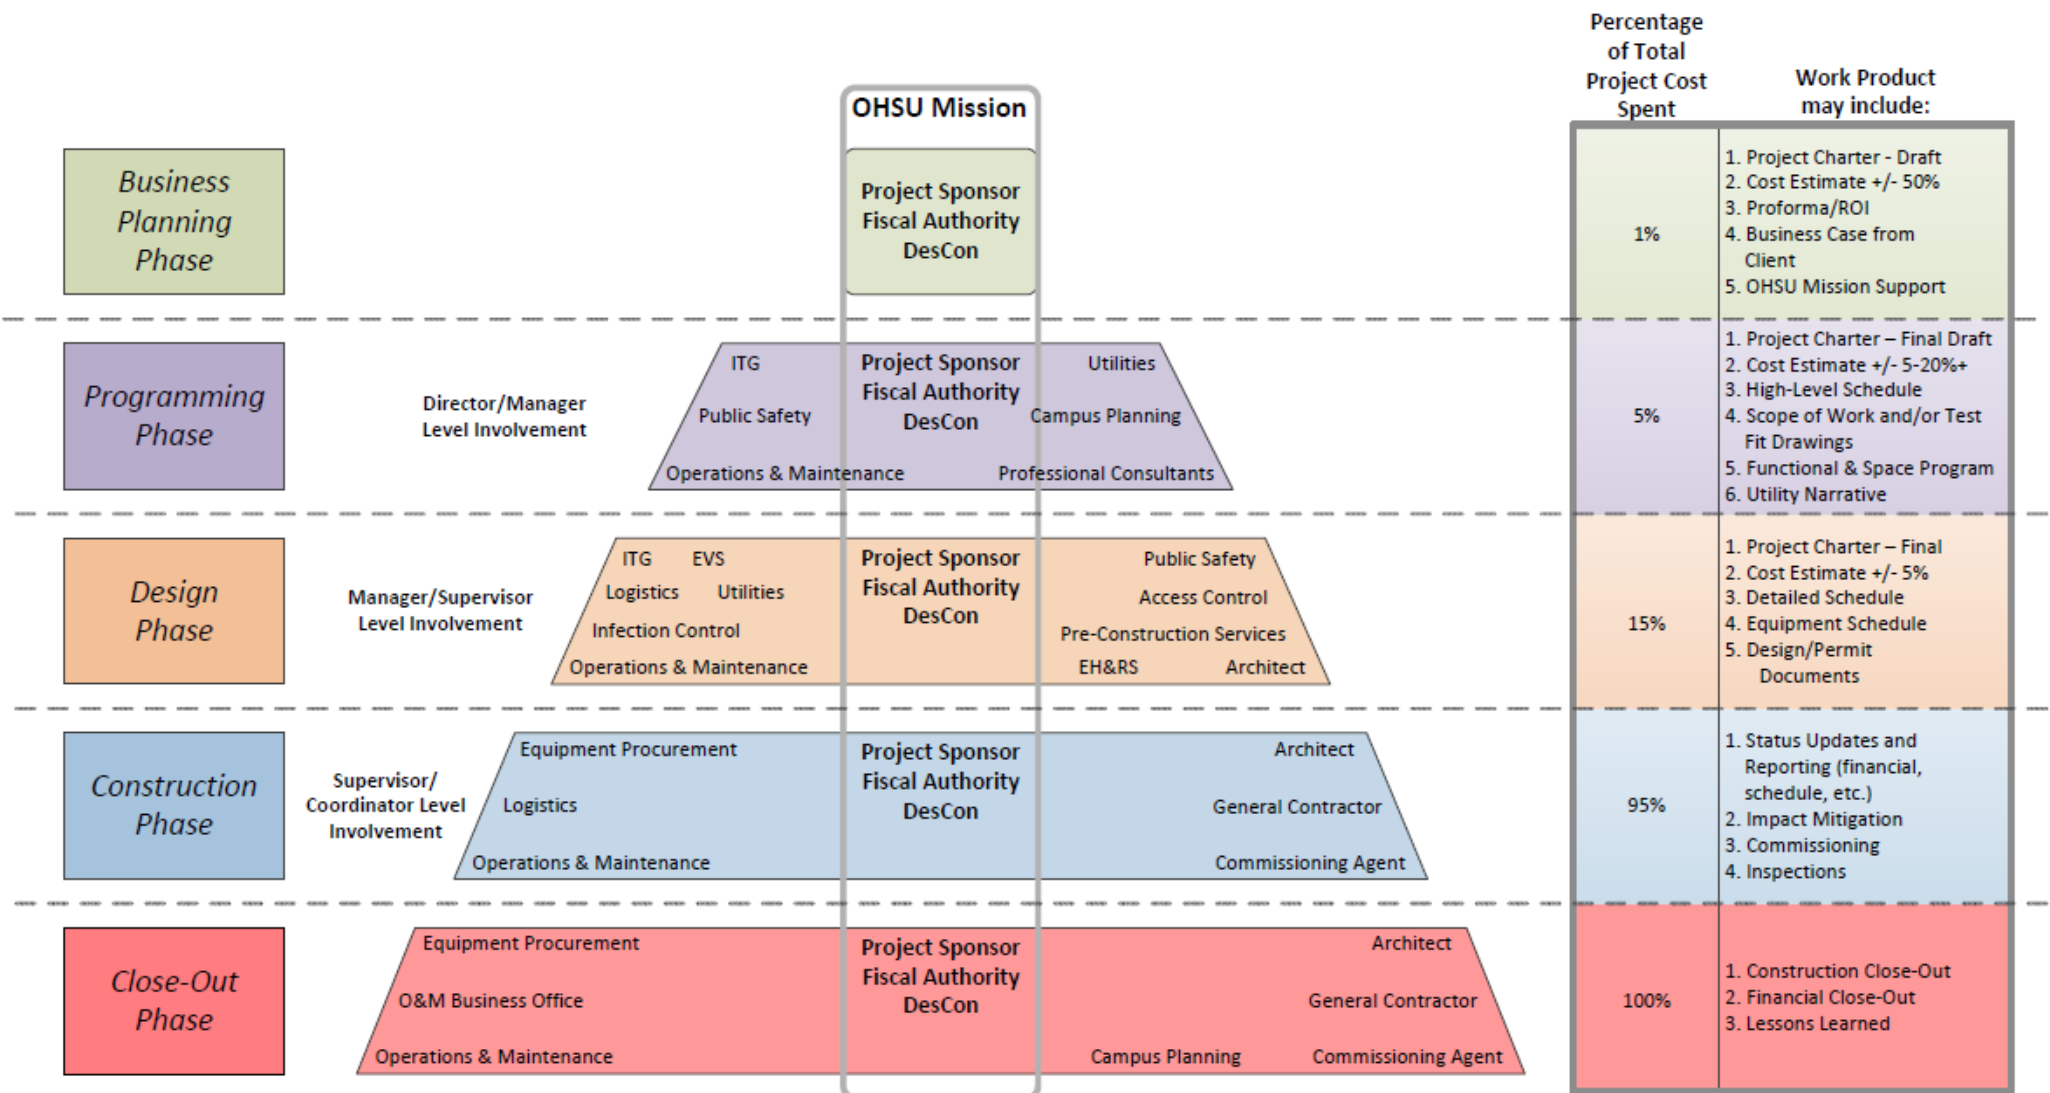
Percentage of Total Project Cost Spent

Work Product may include:

OHSU Mission

Business Planning Phase

Project Sponsor
Fiscal Authority
DesCon

1%

1. Project Charter - Draft
2. Cost Estimate +/- 50%
3. Proforma/ROI
4. Business Case from Client
5. OHSU Mission Support

Programming Phase

Director/Manager Level Involvement

ITG
Public Safety
Operations & Maintenance
Project Sponsor
Fiscal Authority
DesCon
Utilities
Campus Planning
Professional Consultants

5%

1. Project Charter – Final Draft
2. Cost Estimate +/- 5-20%+
3. High-Level Schedule
4. Scope of Work and/or Test Fit Drawings
5. Functional & Space Program
6. Utility Narrative

Design Phase

Manager/Supervisor Level Involvement

ITG EVS
Logistics Utilities
Infection Control
Operations & Maintenance
Project Sponsor
Fiscal Authority
DesCon
Public Safety
Access Control
Pre-Construction Services
EH&RS Architect

15%

1. Project Charter – Final
2. Cost Estimate +/- 5%
3. Detailed Schedule
4. Equipment Schedule
5. Design/Permit Documents

Construction Phase

Supervisor/ Coordinator Level Involvement

Equipment Procurement
Logistics
Operations & Maintenance
Project Sponsor
Fiscal Authority
DesCon
Architect
General Contractor
Commissioning Agent

95%

1. Status Updates and Reporting (financial, schedule, etc.)
2. Impact Mitigation
3. Commissioning
4. Inspections

Close-Out Phase

Equipment Procurement
O&M Business Office
Operations & Maintenance
Project Sponsor
Fiscal Authority
DesCon
Architect
General Contractor
Campus Planning
Commissioning Agent

100%

1. Construction Close-Out
2. Financial Close-Out
3. Lessons Learned